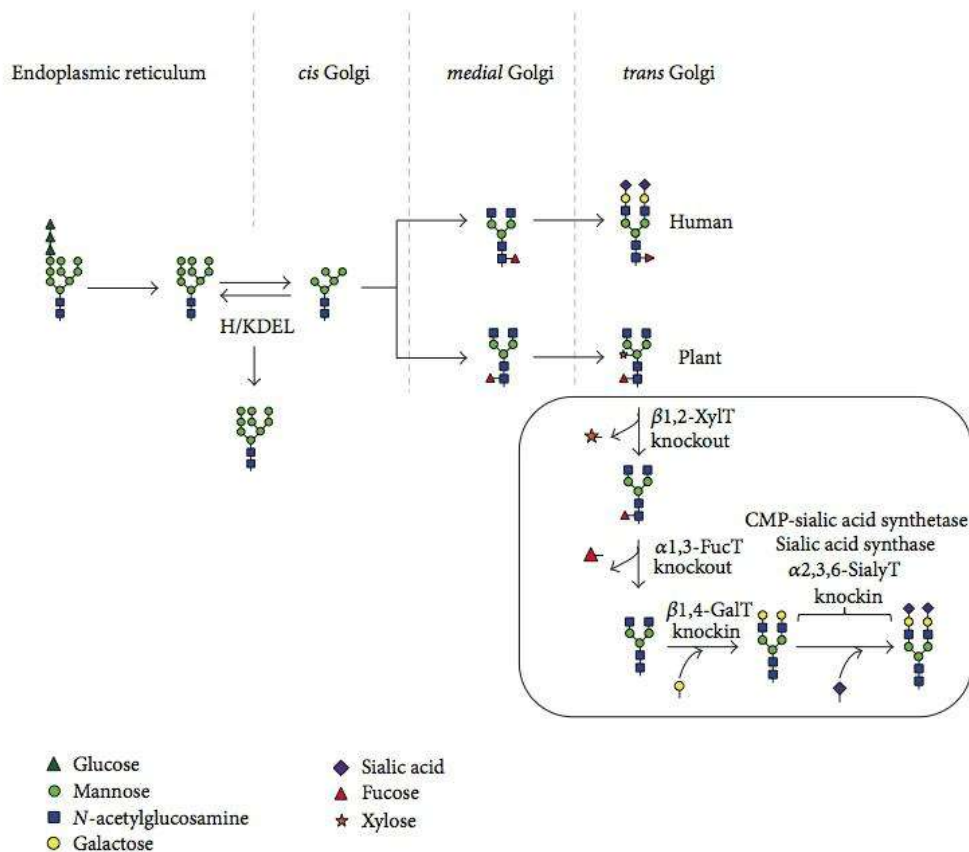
Endoplasmic reticulum

*cis* Golgi

*medial* Golgi

*trans* Golgi

Human

H/KDEL

Plant

$\beta$1,2-XylT knockout

$\alpha$1,3-FucT knockout

CMP-sialic acid synthetase
Sialic acid synthase
$\alpha$2,3,6-SialyT
knockin

$\beta$1,4-GalT knockin

Glucose
Mannose
*N*-acetylglucosamine
Galactose

Sialic acid
Fucose
Xylose